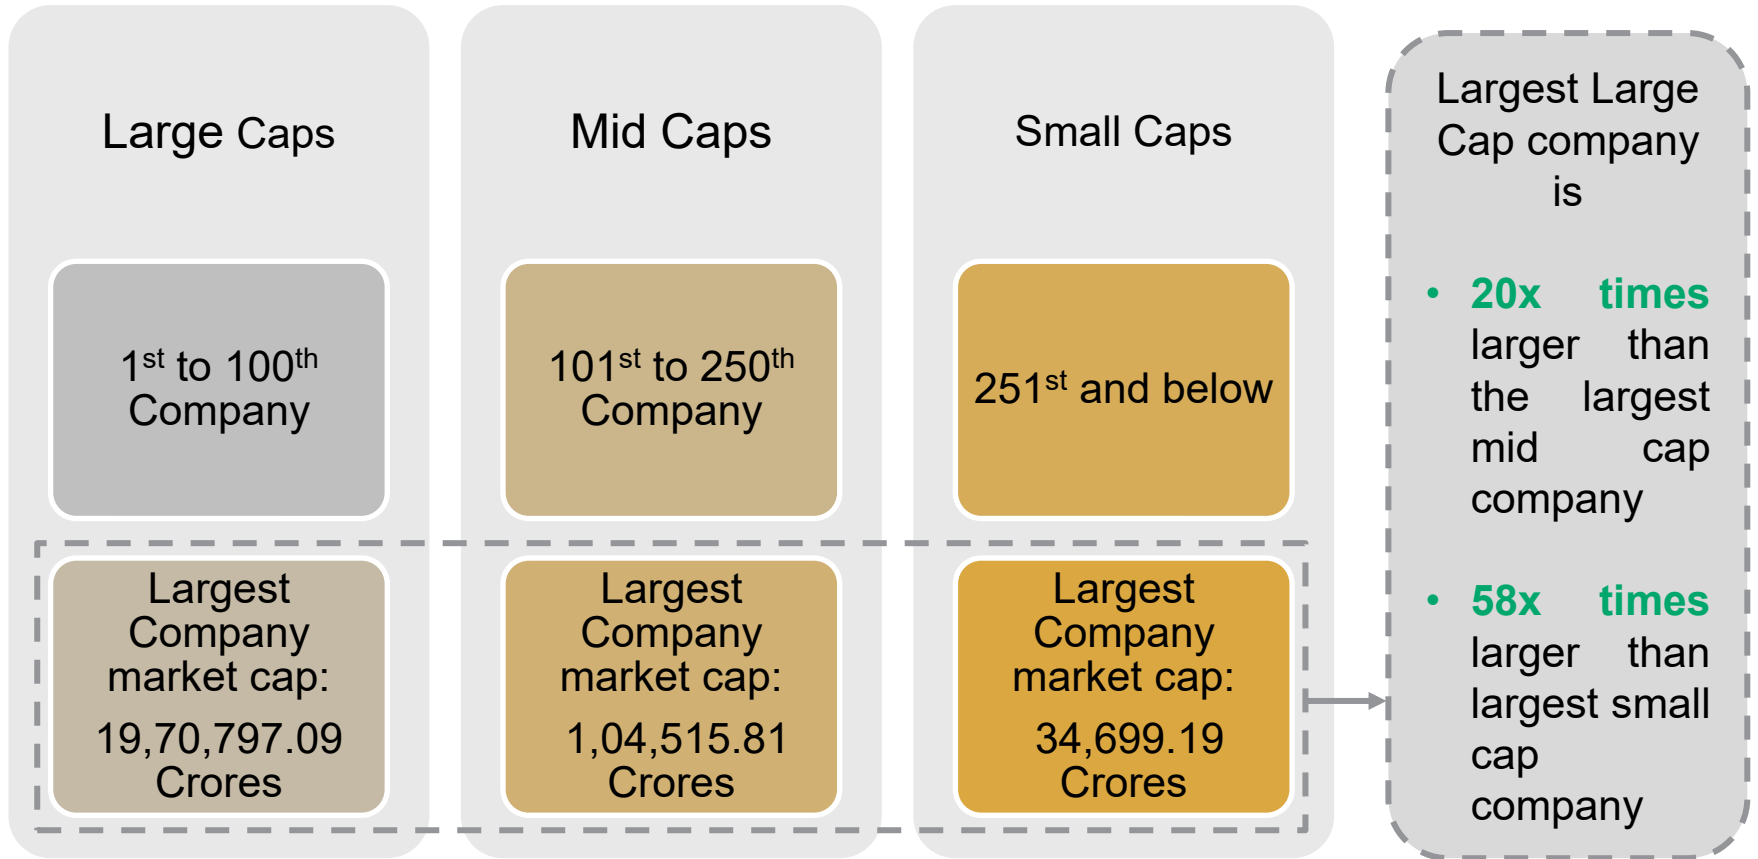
Large Caps

1$^{st}$ to 100$^{th}$ Company

Largest Company market cap:
19,70,797.09 Crores

Mid Caps

101$^{st}$ to 250$^{th}$ Company

Largest Company market cap:
1,04,515.81 Crores

Small Caps

251$^{st}$ and below

Largest Company market cap:
34,699.19 Crores

Largest Large Cap company is

• 20x times larger than the largest mid cap company

• 58x times larger than largest small cap company